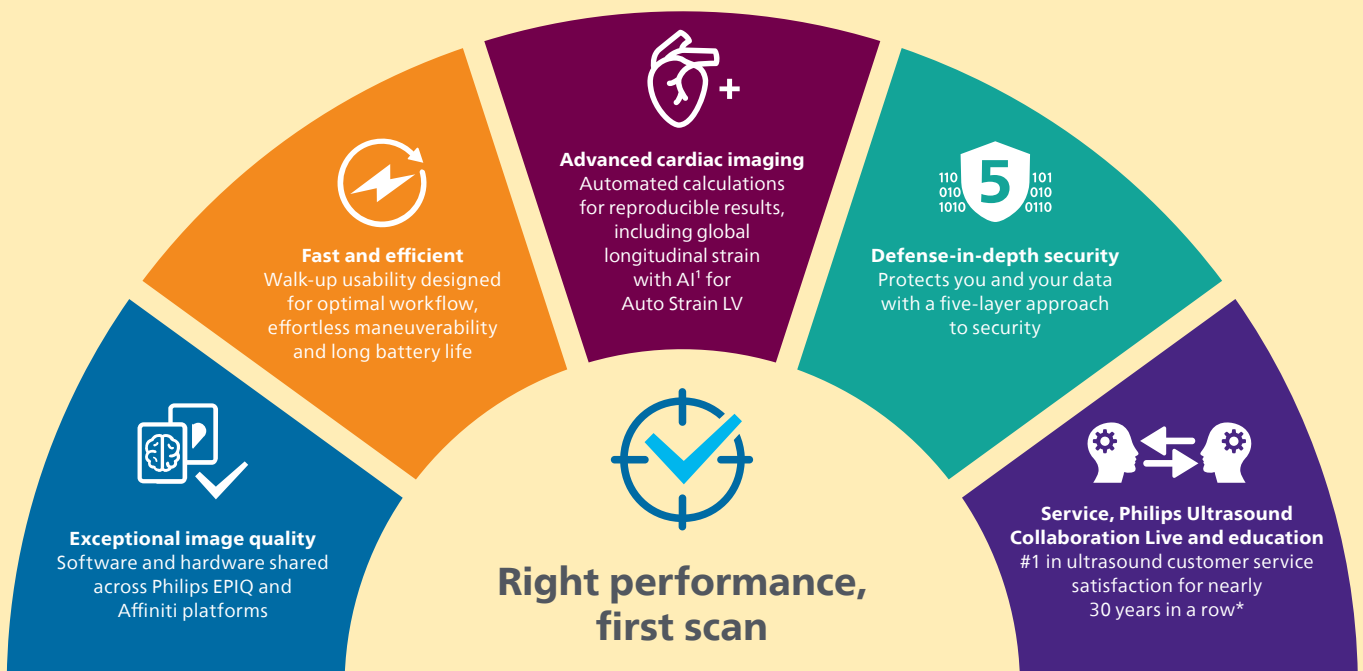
Exceptional image quality
Software and hardware shared across Philips EPIQ and Affiniti platforms

Fast and efficient
Walk-up usability designed for optimal workflow, effortless maneuverability and long battery life

Advanced cardiac imaging
Automated calculations for reproducible results, including global longitudinal strain with AI$^1$ for Auto Strain LV

110 010 1010 5 101 010 0110

Defense-in-depth security
Protects you and your data with a five-layer approach to security

Service, Philips Ultrasound Collaboration Live and education
#1 in ultrasound customer service satisfaction for nearly 30 years in a row*

Right performance, first scan